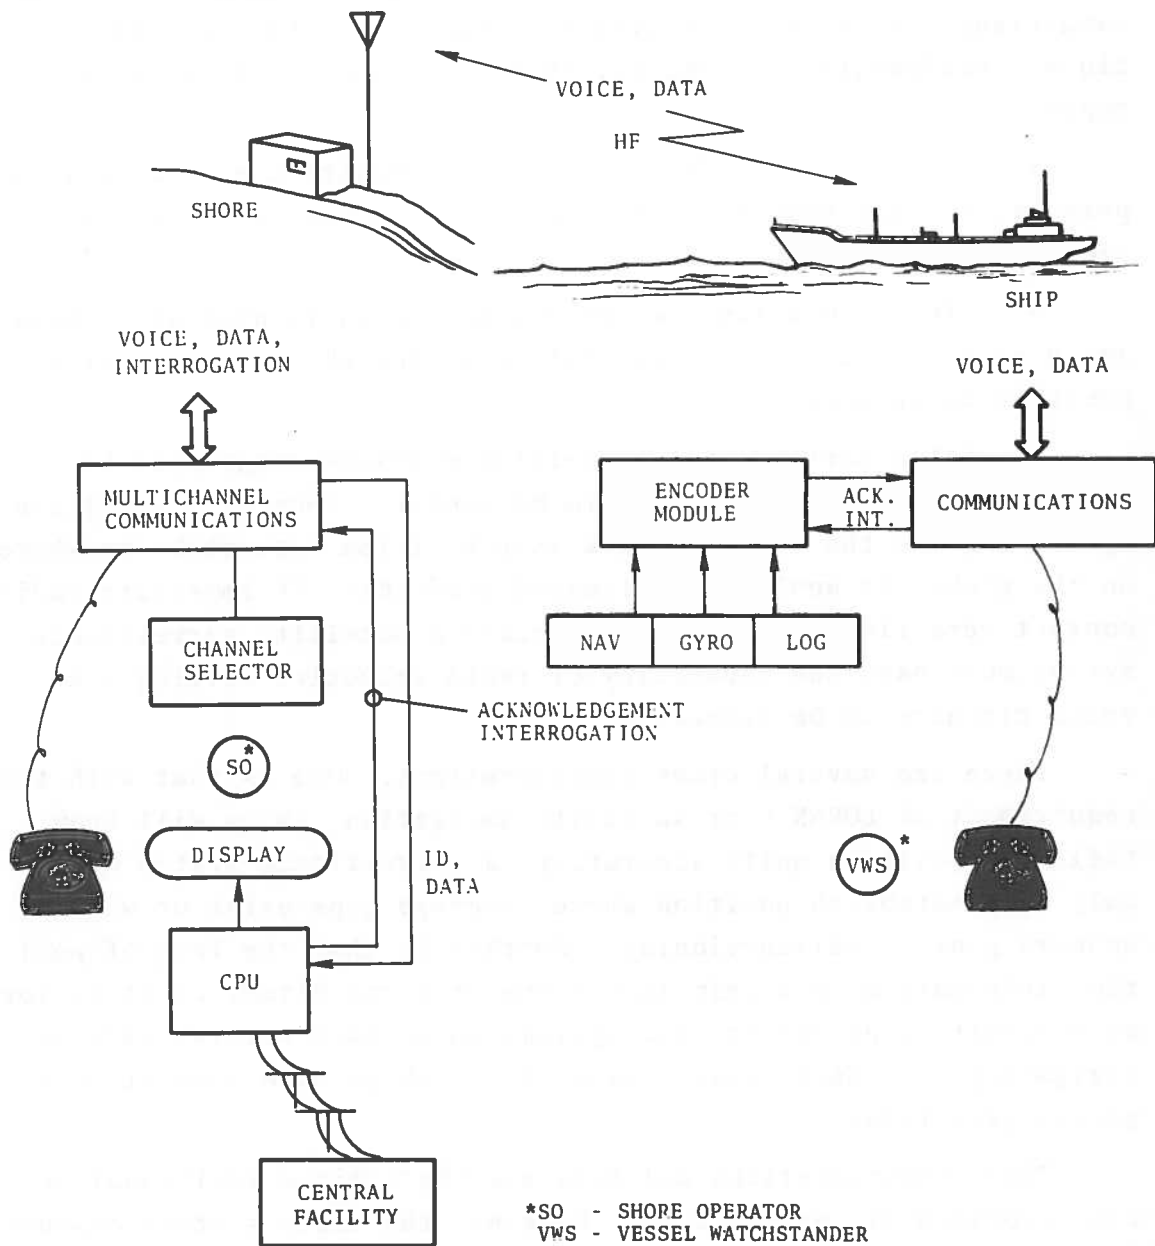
VOICE, DATA

HF

SHORE

SHIP

VOICE, DATA, INTERROGATION

VOICE, DATA

MULTICHANNEL COMMUNICATIONS

ENCODER MODULE

ACK.

INT.

COMMUNICATIONS

CHANNEL SELECTOR

NAV

GYRO

LOG

ACKNOWLEDGEMENT INTERROGATION

SO*

DISPLAY

ID, DATA

VWS*

CPU

CENTRAL FACILITY

*SO - SHORE OPERATOR
VWS - VESSEL WATCHSTANDER